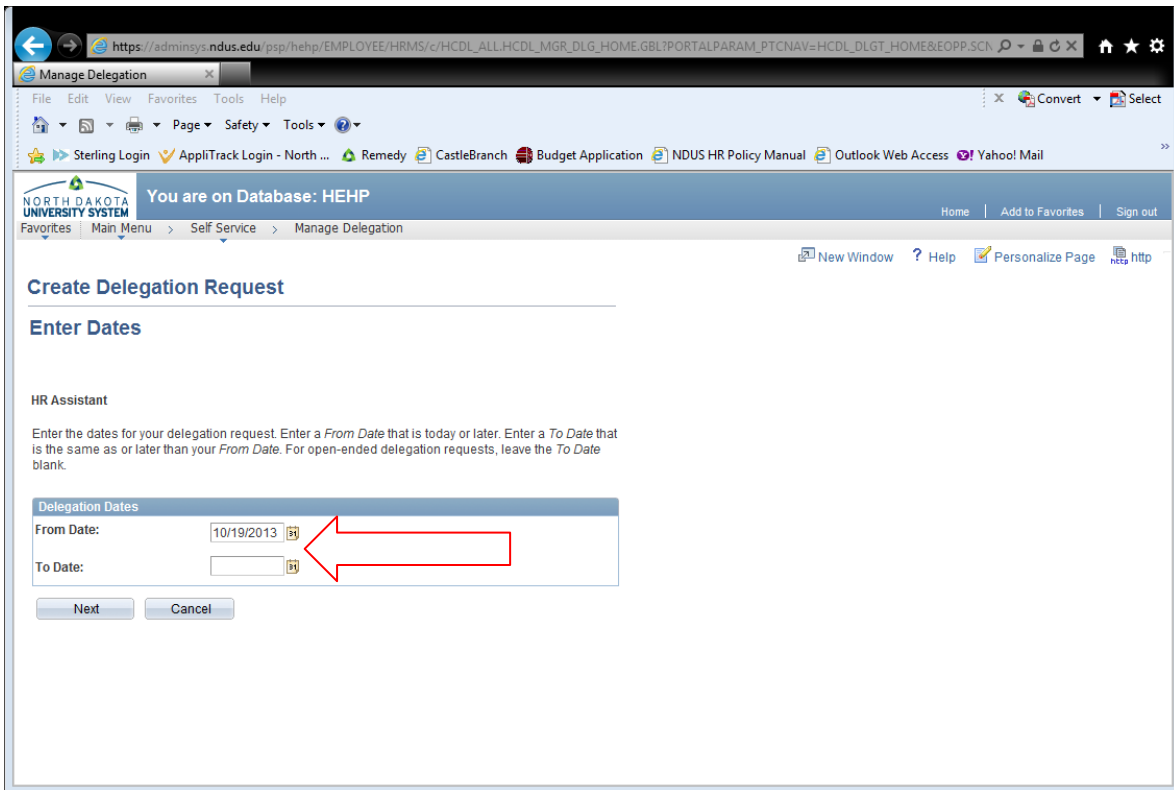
https://adminsys.ndus.edu/psp/hehp/EMPLOYEE/HRMS/c/HCDL_ALL.HCDL_MGR_DLG_HOME.GBL?PORTALPARAM_PTCNAV=HCDL_DLGT_HOME&EOPP.SCN

Manage Delegation

File Edit View Favorites Tools Help

Convert Select

Page Safety Tools

Sterling Login AppliTrack Login - North ... Remedy CastleBranch Budget Application NDUS HR Policy Manual Outlook Web Access Yahoo! Mail

NORTH DAKOTA UNIVERSITY SYSTEM

You are on Database: HEHP

Home | Add to Favorites | Sign out

Favorites Main Menu > Self Service > Manage Delegation

New Window ? Help Personalize Page http

Create Delegation Request

Enter Dates

HR Assistant

Enter the dates for your delegation request. Enter a *From Date* that is today or later. Enter a *To Date* that is the same as or later than your *From Date*. For open-ended delegation requests, leave the *To Date* blank.

Delegation Dates

From Date: 10/19/2013

To Date:

Next Cancel